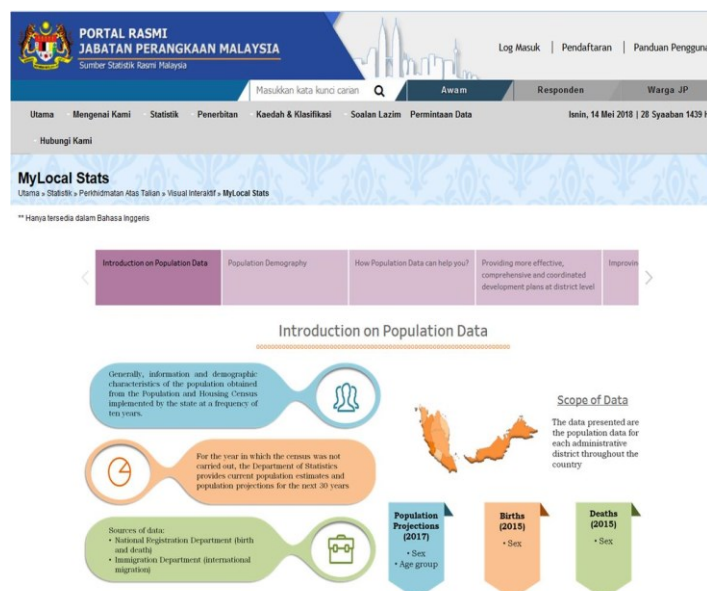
PORTAL RASMI
JABATAN PERANGKAAN MALAYSIA
Sumber Statistik Rasmi Malaysia

Log Masuk | Pendaftaran | Panduan Penggun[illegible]

Masukkan kata kunci carian

Awam | Responden | Warga JP

Utama | Mengenai Kami | Statistik | Penerbitan | Kaedah & Klasifikasi | Soalan Lazim | Permintaan Data

Isnin, 14 Mei 2018 | 28 Syaaban 1439 H

Hubungi Kami

MyLocal Stats
Utama » Statistik » Perkhidmatan Atas Talian » Visual Interaktif » MyLocal Stats

** Hanya tersedia dalam Bahasa Inggeris

Introduction on Population Data | Population Demography | How Population Data can help you? | Providing more effective, comprehensive and coordinated development plans at district level | Improvin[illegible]

Introduction on Population Data

Generally, information and demographic characteristics of the population obtained from the Population and Housing Census implemented by the state at a frequency of ten years.

For the year in which the census was not carried out, the Department of Statistics provides current population estimates and population projections for the next 30 years.

Sources of data:
• National Registration Department (birth and death)
• Immigration Department (international migration)

Scope of Data

The data presented are the population data for each administrative district throughout the country

Population Projections (2017)
• Sex
• Age group

Births (2015)
• Sex

Deaths (2015)
• Sex